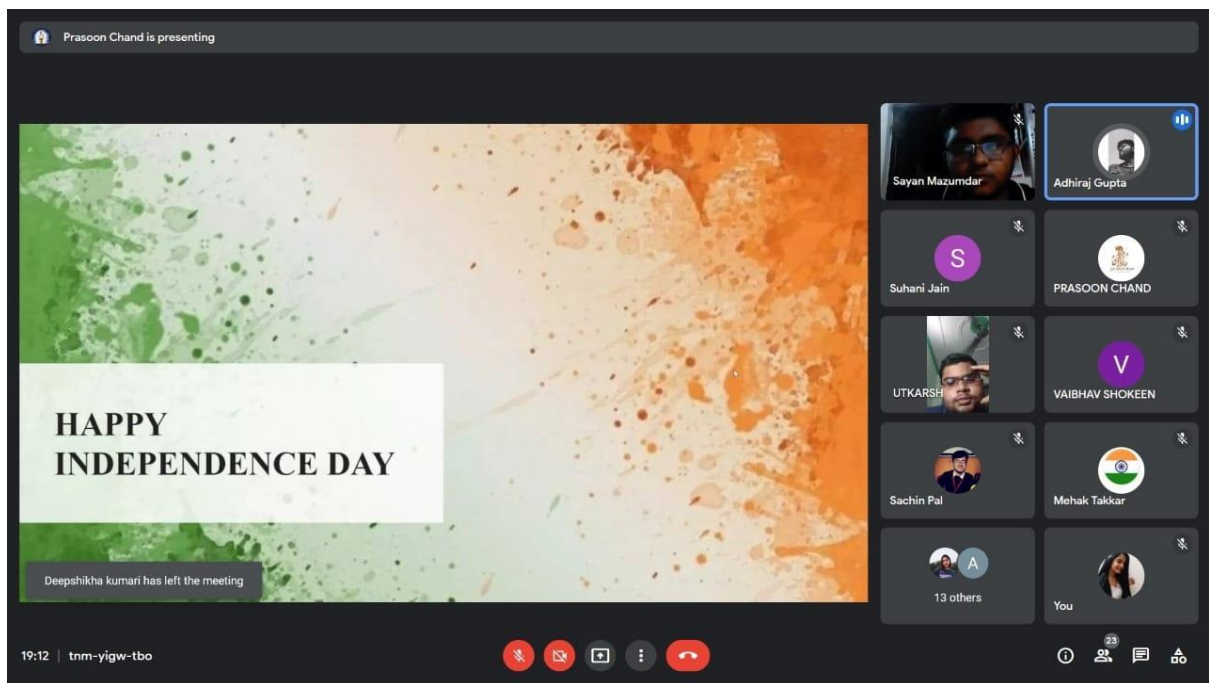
Prasoon Chand is presenting

HAPPY
INDEPENDENCE DAY

Deepshikha kumari has left the meeting

Sayan Mazumdar

Adhiraj Gupta

S

Suhani Jain

PRASOON CHAND

UTKARSH

V

VAIBHAV SHOKEEN

Sachin Pal

Mehak Takkar

A

13 others

You

19:12 | tnm-yigw-tbo

23